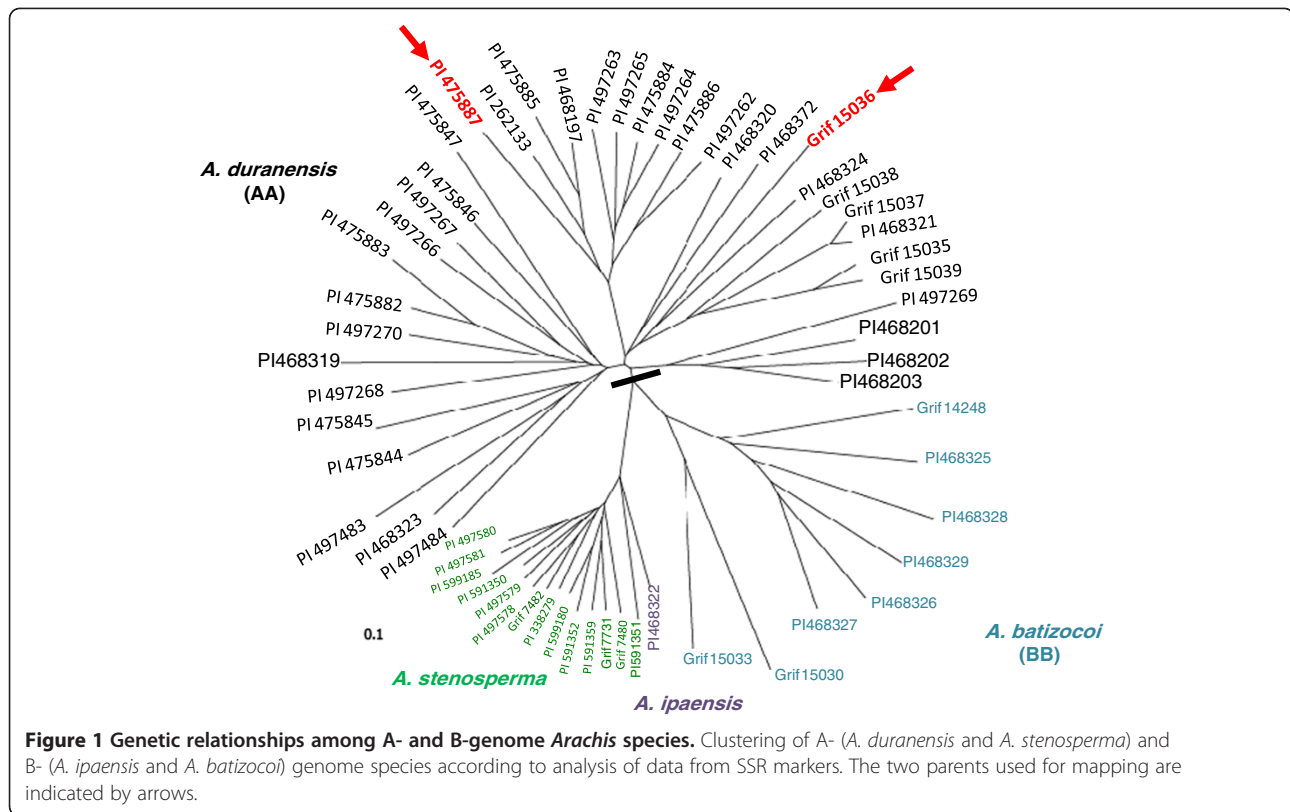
PI 475887
PI 475847
PI 475885
PI 262133
PI 468197
PI 497263
PI 497265
PI 475884
PI 497264
PI 475886
PI 497262
PI 468320
PI 468372
Grif 15036

A. duranensis
(AA)

PI 475846
PI 497267
PI 497266
PI 475883
PI 468324
Grif 15038
Grif 15037
PI 468321
Grif 15035
Grif 15039
PI 497269
PI 475882
PI 497270
PI468201
PI468319
PI468202
PI468203
PI 497268
PI 475845
Grif 14248
PI 475844
PI468325
PI468328
PI 497483
PI 468323
PI 497484
PI 497580
PI 497581
PI 599185
PI 591350
PI 497579
PI 497578
Grif 7482
PI 338279
PI 599180
PI 591352
PI 591359
Grif 7731
Grif 7480
PI591351
PI468322
PI468329
PI468326
PI468327
0.1
Grif 15033
Grif 15030
A. batizocoi
(BB)
A. stenosperma
A. ipaensis

Figure 1 Genetic relationships among A- and B-genome Arachis species. Clustering of A- (A. duranensis and A. stenosperma) and B- (A. ipaensis and A. batizocoi) genome species according to analysis of data from SSR markers. The two parents used for mapping are indicated by arrows.